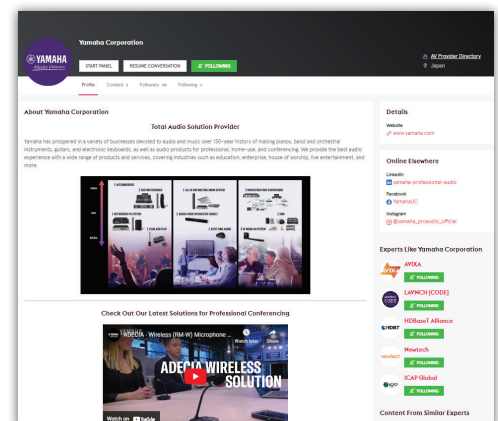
YAMAHA Make Waves

Yamaha Corporation

START PANEL RESUME CONVERSATION FOLLOWING

AV Provider Directory
Japan

Profile Content Followers Following

About Yamaha Corporation

Total Audio Solution Provider

Yamaha has prospered in a variety of businesses devoted to audio and music over 130-year history of making pianos, band and orchestral instruments, guitars, and electronic keyboards, as well as audio products for professional, home-use, and conferencing. We provide the best audio experience with a wide range of products and services, covering industries such as education, enterprise, house of worship, live entertainment, and more.

Check Out Our Latest Solutions for Professional Conferencing

ADECIA Wireless (RM-W) Microphone ...

Watch later Share

ADECIA WIRELESS SOLUTION

Watch on YouTube

Details

Website
www.yamaha.com

Online Elsewhere

LinkedIn
yamaha-professional-audio

Facebook
YamahaUC

Instagram
yamaha_proaudio_official

Experts Like Yamaha Corporation

AVIXA
FOLLOWING

LAVNCH [CODE]
FOLLOWING

HDBaseT Alliance
FOLLOWING

Newtech
FOLLOWING

ICAP Global
FOLLOWING

Content From Similar Experts